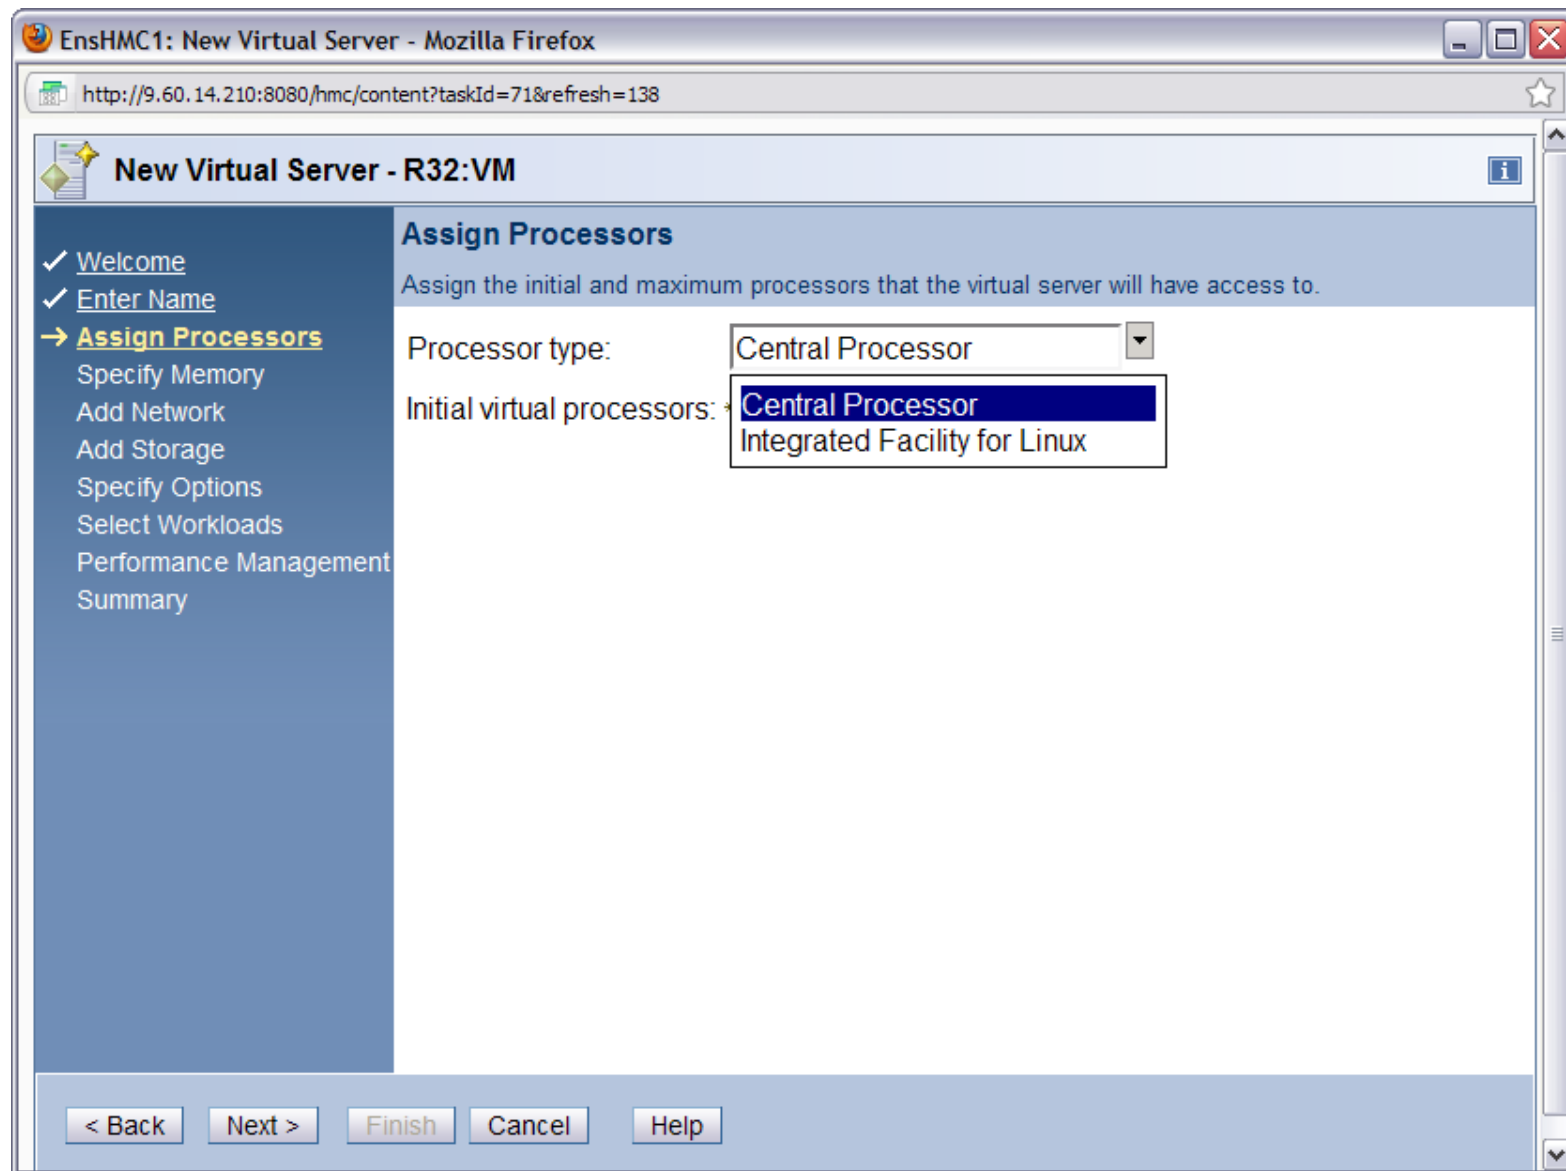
EnsHMC1: New Virtual Server - Mozilla Firefox

http://9.60.14.210:8080/hmc/content?taskId=71&refresh=138

New Virtual Server - R32:VM

Welcome
Enter Name
Assign Processors
Specify Memory
Add Network
Add Storage
Specify Options
Select Workloads
Performance Management
Summary

Assign Processors

Assign the initial and maximum processors that the virtual server will have access to.

Processor type: Central Processor

Initial virtual processors:

Central Processor
Integrated Facility for Linux

< Back Next > Finish Cancel Help